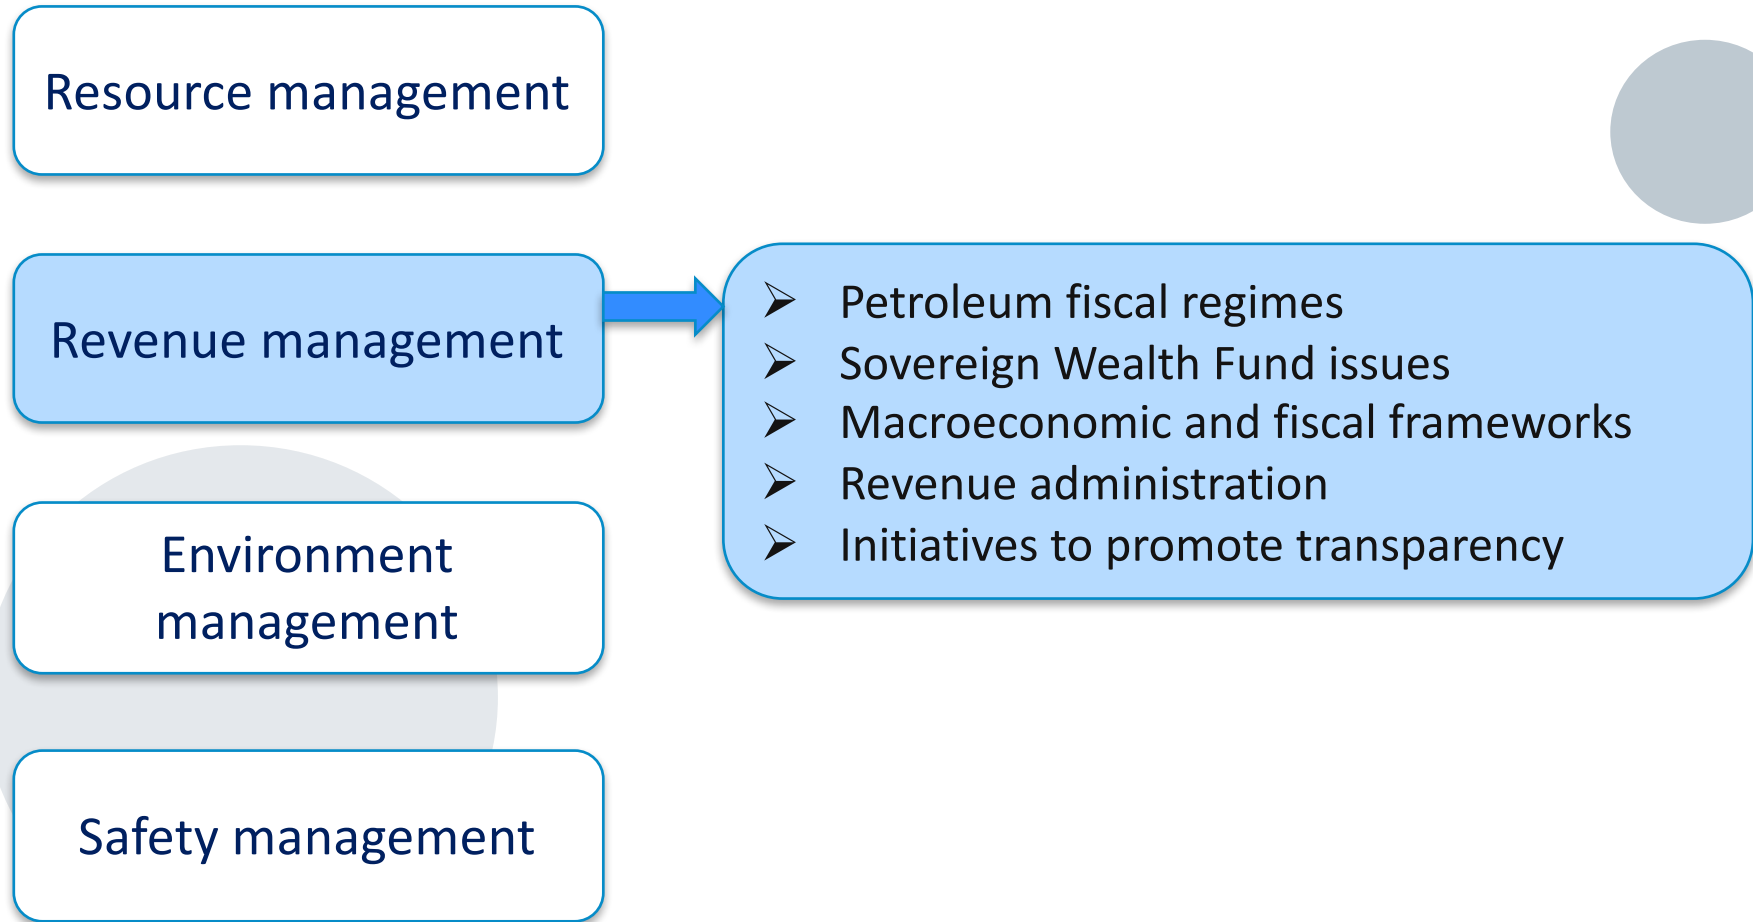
Resource management

Revenue management

- Petroleum fiscal regimes
- Sovereign Wealth Fund issues
- Macroeconomic and fiscal frameworks
- Revenue administration
- Initiatives to promote transparency

Environment management

Safety management